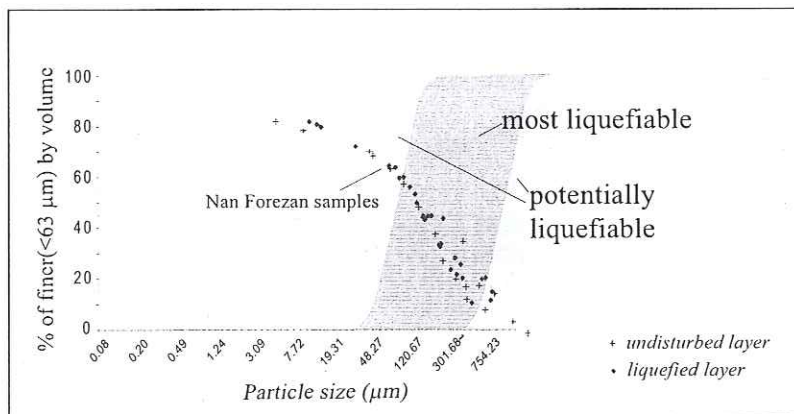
100
80
60
40
20
0

% of finer(<63 μm) by volume

most liquefiable

Nan Forezan samples

potentially liquefiable

0.08
0.20
0.49
1.24
3.09
7.72
19.31
48.27
120.67
301.68
754.23

Particle size (μm)

+ undisturbed layer
• liquefied layer